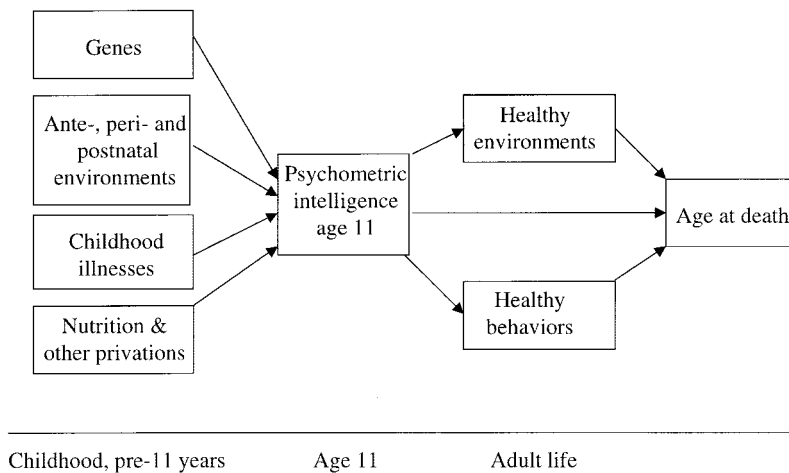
Genes

Ante-, peri- and postnatal environments

Childhood illnesses

Nutrition & other privations

Psychometric intelligence age 11

Healthy environments

Healthy behaviors

Age at death

Childhood, pre-11 years

Age 11

Adult life